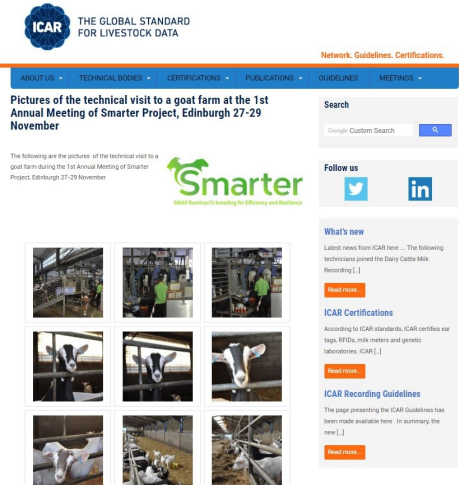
ICAR THE GLOBAL STANDARD FOR LIVESTOCK DATA

Network. Guidelines. Certifications.

ABOUT US TECHNICAL BODIES CERTIFICATIONS PUBLICATIONS GUIDELINES MEETINGS

Pictures of the technical visit to a goat farm at the 1st Annual Meeting of Smarter Project, Edinburgh 27-29 November

The following are the pictures of the technical visit to a goat farm during the 1st Annual Meeting of Smarter Project, Edinburgh 27-29 November

Smarter
SMAll Ruminants breeding for Efficiency and Resilience

Search

Google Custom Search

Follow us

What's new

Latest news from ICAR here ... The following technicians joined the Dairy Cattle Milk Recording [...]

Read more...

ICAR Certifications

According to ICAR standards, ICAR certifies ear tags, RFIDs, milk meters and genetic laboratories. ICAR [...]

Read more...

ICAR Recording Guidelines

The page presenting the ICAR Guidelines has been made available here . In summary, the new [...]

Read more...